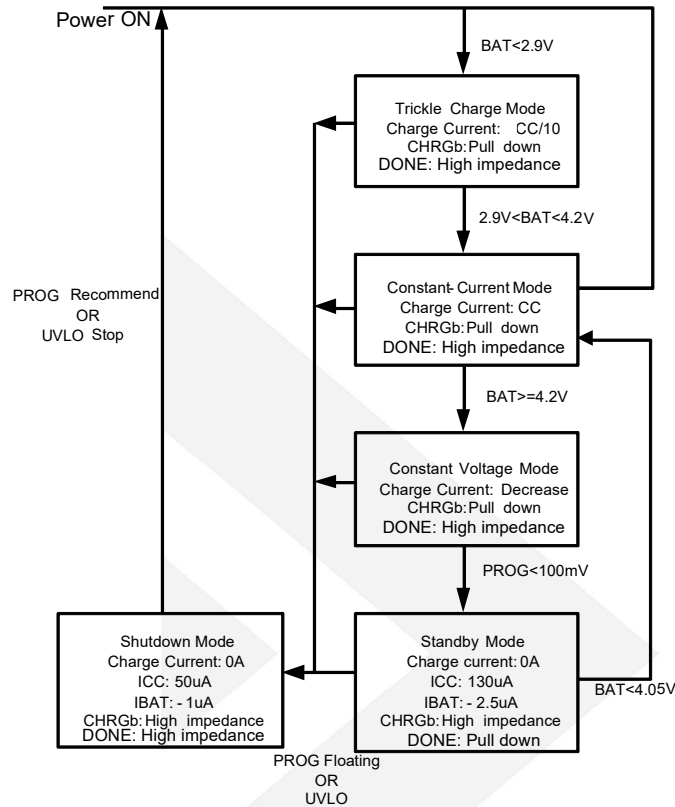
Power ON

BAT<2.9V

Trickle Charge Mode
Charge Current: CC/10
CHRGb: Pull down
DONE: High impedance

2.9V<BAT<4.2V

PROG Recommend
OR
UVLO Stop

Constant- Current Mode
Charge Current: CC
CHRGb: Pull down
DONE: High impedance

BAT>=4.2V

Constant Voltage Mode
Charge Current: Decrease
CHRGb: Pull down
DONE: High impedance

PROG<100mV

Shutdown Mode
Charge Current: 0A
ICC: 50uA
IBAT: - 1uA
CHRGb: High impedance
DONE: High impedance

Standby Mode
Charge current: 0A
ICC: 130uA
IBAT: - 2.5uA
CHRGb: High impedance
DONE: Pull down

BAT<4.05V

PROG Floating
OR
UVLO